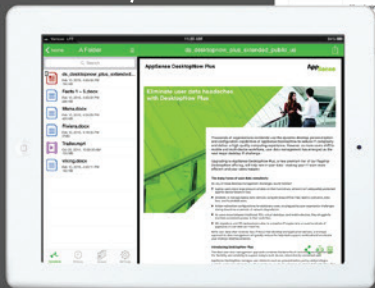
Home

A Folder

ds_desktopnow_plus_extended_public_us

ds_desktopnow_plus_extended...

Facts 1 - 3.docx

Memo.docx

Promo.docx

Trades.mp4

Writing.docx

AppSense DesktopNow Plus

AppSense

Eliminate user data headaches with DesktopNow Plus

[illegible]